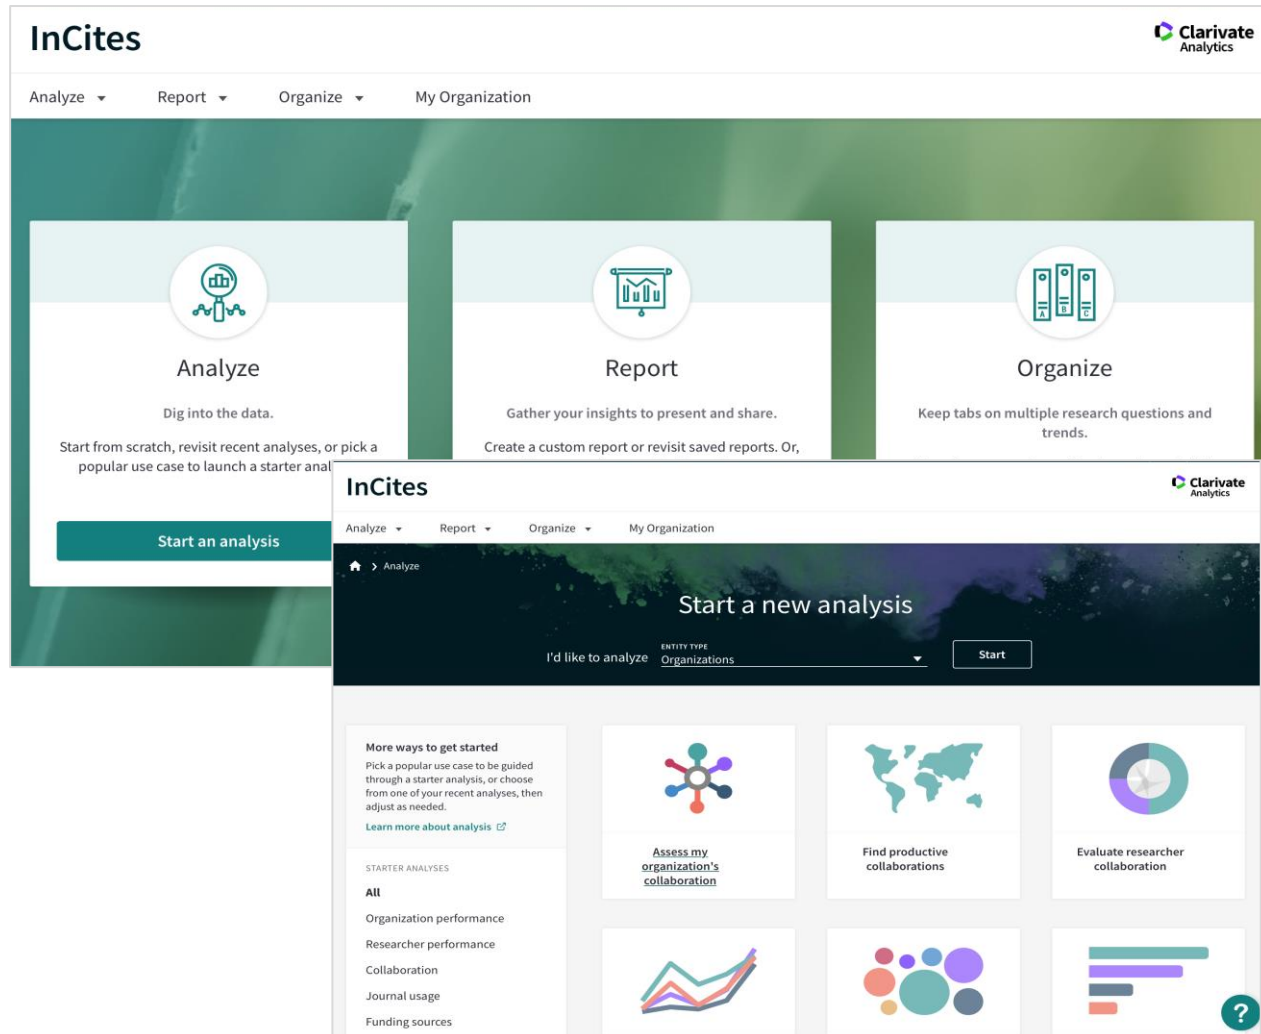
InCites

Clarivate Analytics

Analyze Report Organize My Organization

Analyze

Dig into the data.

Start from scratch, revisit recent analyses, or pick a popular use case to launch a starter anal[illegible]

Start an analysis

Report

Gather your insights to present and share.

Create a custom report or revisit saved reports. Or,

Organize

Keep tabs on multiple research questions and trends.

InCites

Clarivate Analytics

Analyze Report Organize My Organization

Analyze

Start a new analysis

I'd like to analyze ENTITY TYPE Organizations

Start

More ways to get started

Pick a popular use case to be guided through a starter analysis, or choose from one of your recent analyses, then adjust as needed.

Learn more about analysis

STARTER ANALYSES

All

Organization performance

Researcher performance

Collaboration

Journal usage

Funding sources

Assess my organization's collaboration

Find productive collaborations

Evaluate researcher collaboration

?